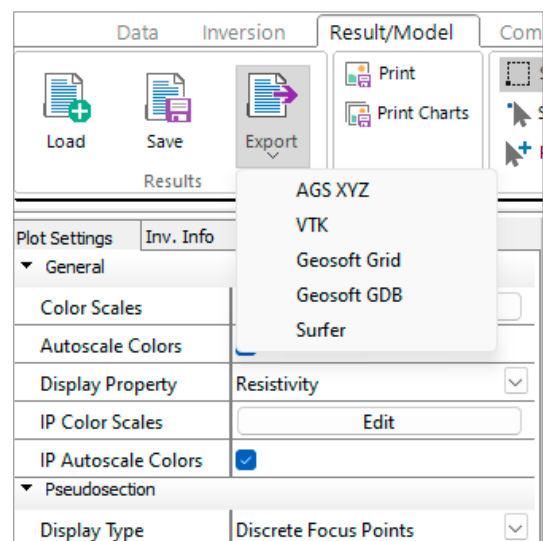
Data Inversion Result/Model Com

Load Save Export

Results

Print

Print Charts

AGS XYZ

VTK

Geosoft Grid

Geosoft GDB

Surfer

Plot Settings Inv. Info

General

Color Scales

Autoscale Colors

Display Property Resistivity

IP Color Scales Edit

IP Autoscale Colors

Pseudosection

Display Type Discrete Focus Points